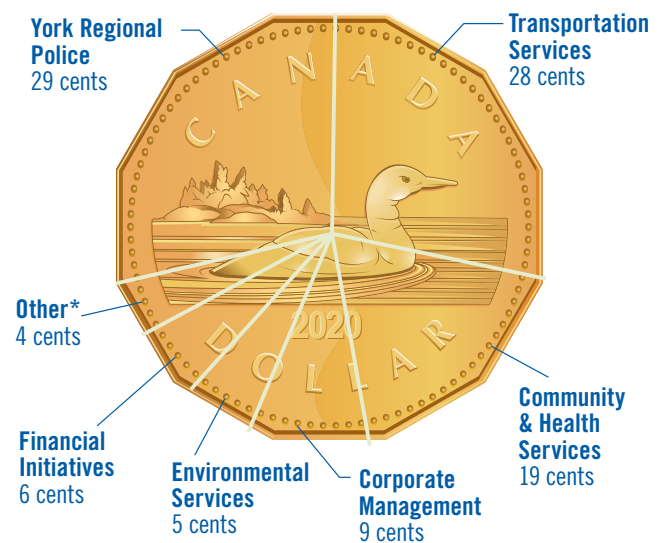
York Regional Police
29 cents

Transportation Services
28 cents

CANADA

2020

DOLLAR

Other*
4 cents

Community & Health Services
19 cents

Financial Initiatives
6 cents

Environmental Services
5 cents

Corporate Management
9 cents